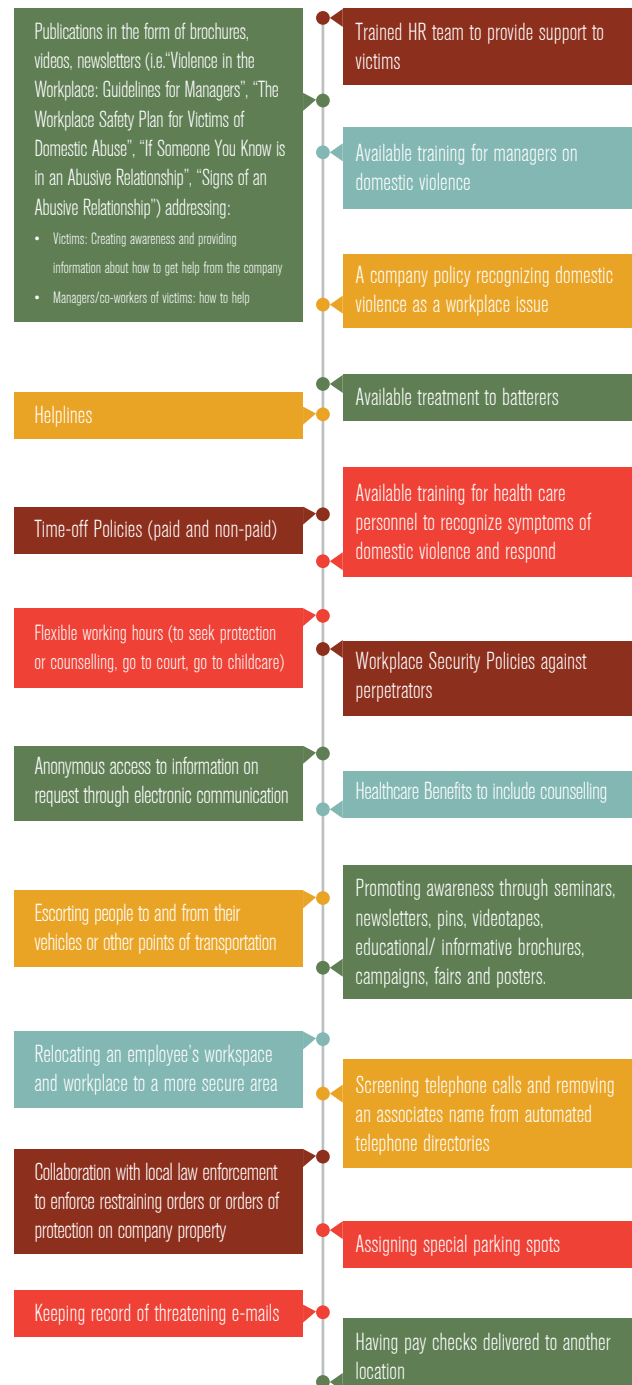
Publications in the form of brochures, videos, newsletters (i.e."Violence in the Workplace: Guidelines for Managers", "The Workplace Safety Plan for Victims of Domestic Abuse", "If Someone You Know is in an Abusive Relationship", "Signs of an Abusive Relationship") addressing:

- Victims: Creating awareness and providing information about how to get help from the company
- Managers/co-workers of victims: how to help

Trained HR team to provide support to victims

Available training for managers on domestic violence

A company policy recognizing domestic violence as a workplace issue

Available treatment to batterers

Helplines

Time-off Policies (paid and non-paid)

Available training for health care personnel to recognize symptoms of domestic violence and respond

Flexible working hours (to seek protection or counselling, go to court, go to childcare)

Workplace Security Policies against perpetrators

Anonymous access to information on request through electronic communication

Healthcare Benefits to include counselling

Escorting people to and from their vehicles or other points of transportation

Promoting awareness through seminars, newsletters, pins, videotapes, educational/ informative brochures, campaigns, fairs and posters.

Relocating an employee's workspace and workplace to a more secure area

Screening telephone calls and removing an associates name from automated telephone directories

Collaboration with local law enforcement to enforce restraining orders or orders of protection on company property

Assigning special parking spots

Keeping record of threatening e-mails

Having pay checks delivered to another location